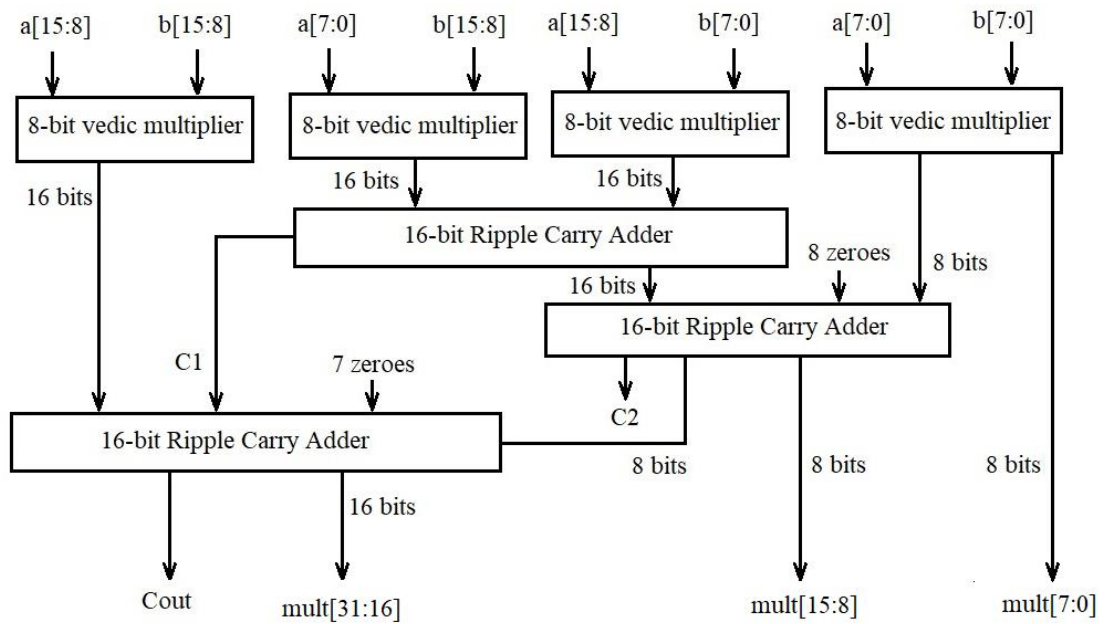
a[15:8] b[15:8] a[7:0] b[15:8] a[15:8] b[7:0] a[7:0] b[7:0]

8-bit vedic multiplier

8-bit vedic multiplier

8-bit vedic multiplier

8-bit vedic multiplier

16 bits

16 bits

16 bits

16-bit Ripple Carry Adder

8 zeroes

8 bits

16 bits

16-bit Ripple Carry Adder

C1

7 zeroes

C2

16-bit Ripple Carry Adder

8 bits

8 bits

8 bits

16 bits

Cout

mult[31:16]

mult[15:8]

mult[7:0]